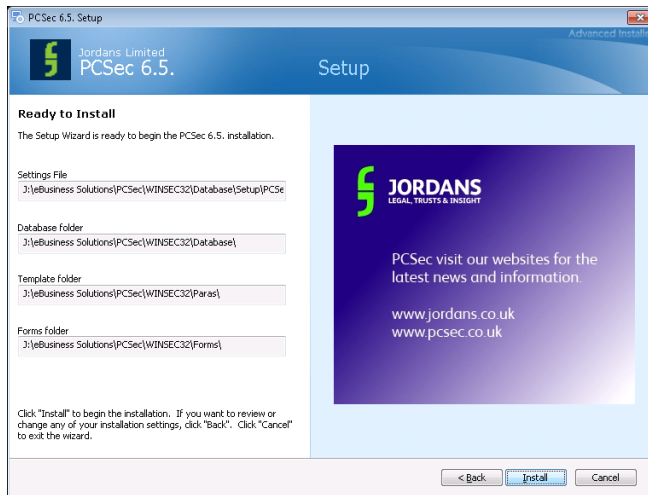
PCSec 6.5. Setup

Advanced Installe

Jordans Limited
PCSec 6.5.

Setup

Ready to Install

The Setup Wizard is ready to begin the PCSec 6.5. installation.

Settings File
J:\eBusiness Solutions\PCSec\WINSEC32\Database\Setup\PCSe

Database folder
J:\eBusiness Solutions\PCSec\WINSEC32\Database\

Template folder
J:\eBusiness Solutions\PCSec\WINSEC32\Paras\

Forms folder
J:\eBusiness Solutions\PCSec\WINSEC32\Forms\

Click "Install" to begin the installation. If you want to review or change any of your installation settings, click "Back". Click "Cancel" to exit the wizard.

JORDANS
LEGAL, TRUSTS & INSIGHT

PCSec visit our websites for the latest news and information.

www.jordans.co.uk
www.pcsec.co.uk

< Back

Install

Cancel